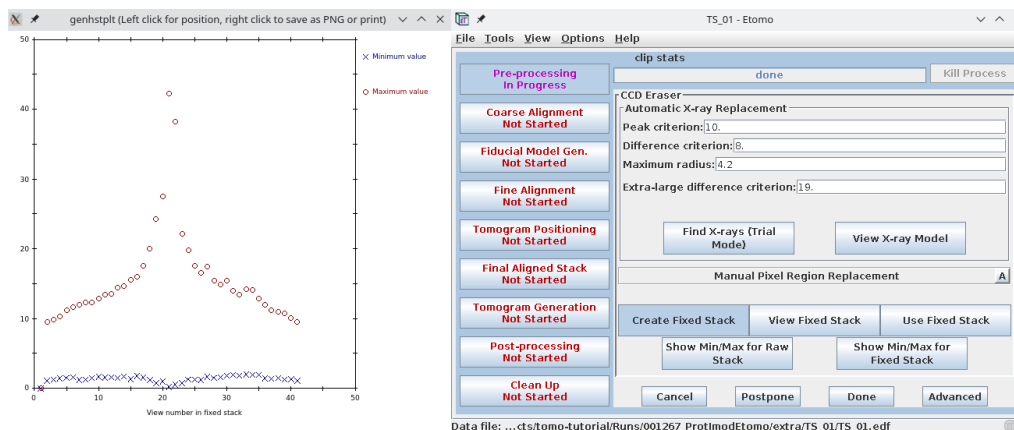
genhstplt (Left click for position, right click to save as PNG or print)

50

40

30

20

10

0

0 10 20 30 40 50

View number in fixed stack

Minimum value

Maximum value

TS_01 - Etomo

File Tools View Options Help

clip stats

done

Kill Process

Pre-processing
In Progress

Coarse Alignment
Not Started

Fiducial Model Gen.
Not Started

Fine Alignment
Not Started

Tomogram Positioning
Not Started

Final Aligned Stack
Not Started

Tomogram Generation
Not Started

Post-processing
Not Started

Clean Up
Not Started

CCD Eraser

Automatic X-ray Replacement

Peak criterion: 10.

Difference criterion: 8.

Maximum radius: 4.2

Extra-large difference criterion: 19.

Find X-rays (Trial Mode)

View X-ray Model

Manual Pixel Region Replacement

A

Create Fixed Stack

View Fixed Stack

Use Fixed Stack

Show Min/Max for Raw Stack

Show Min/Max for Fixed Stack

Cancel

Postpone

Done

Advanced

Data file: ...cts/tomo-tutorial/Runs/001267_ProtImodEtomo/extra/TS_01/TS_01.edf